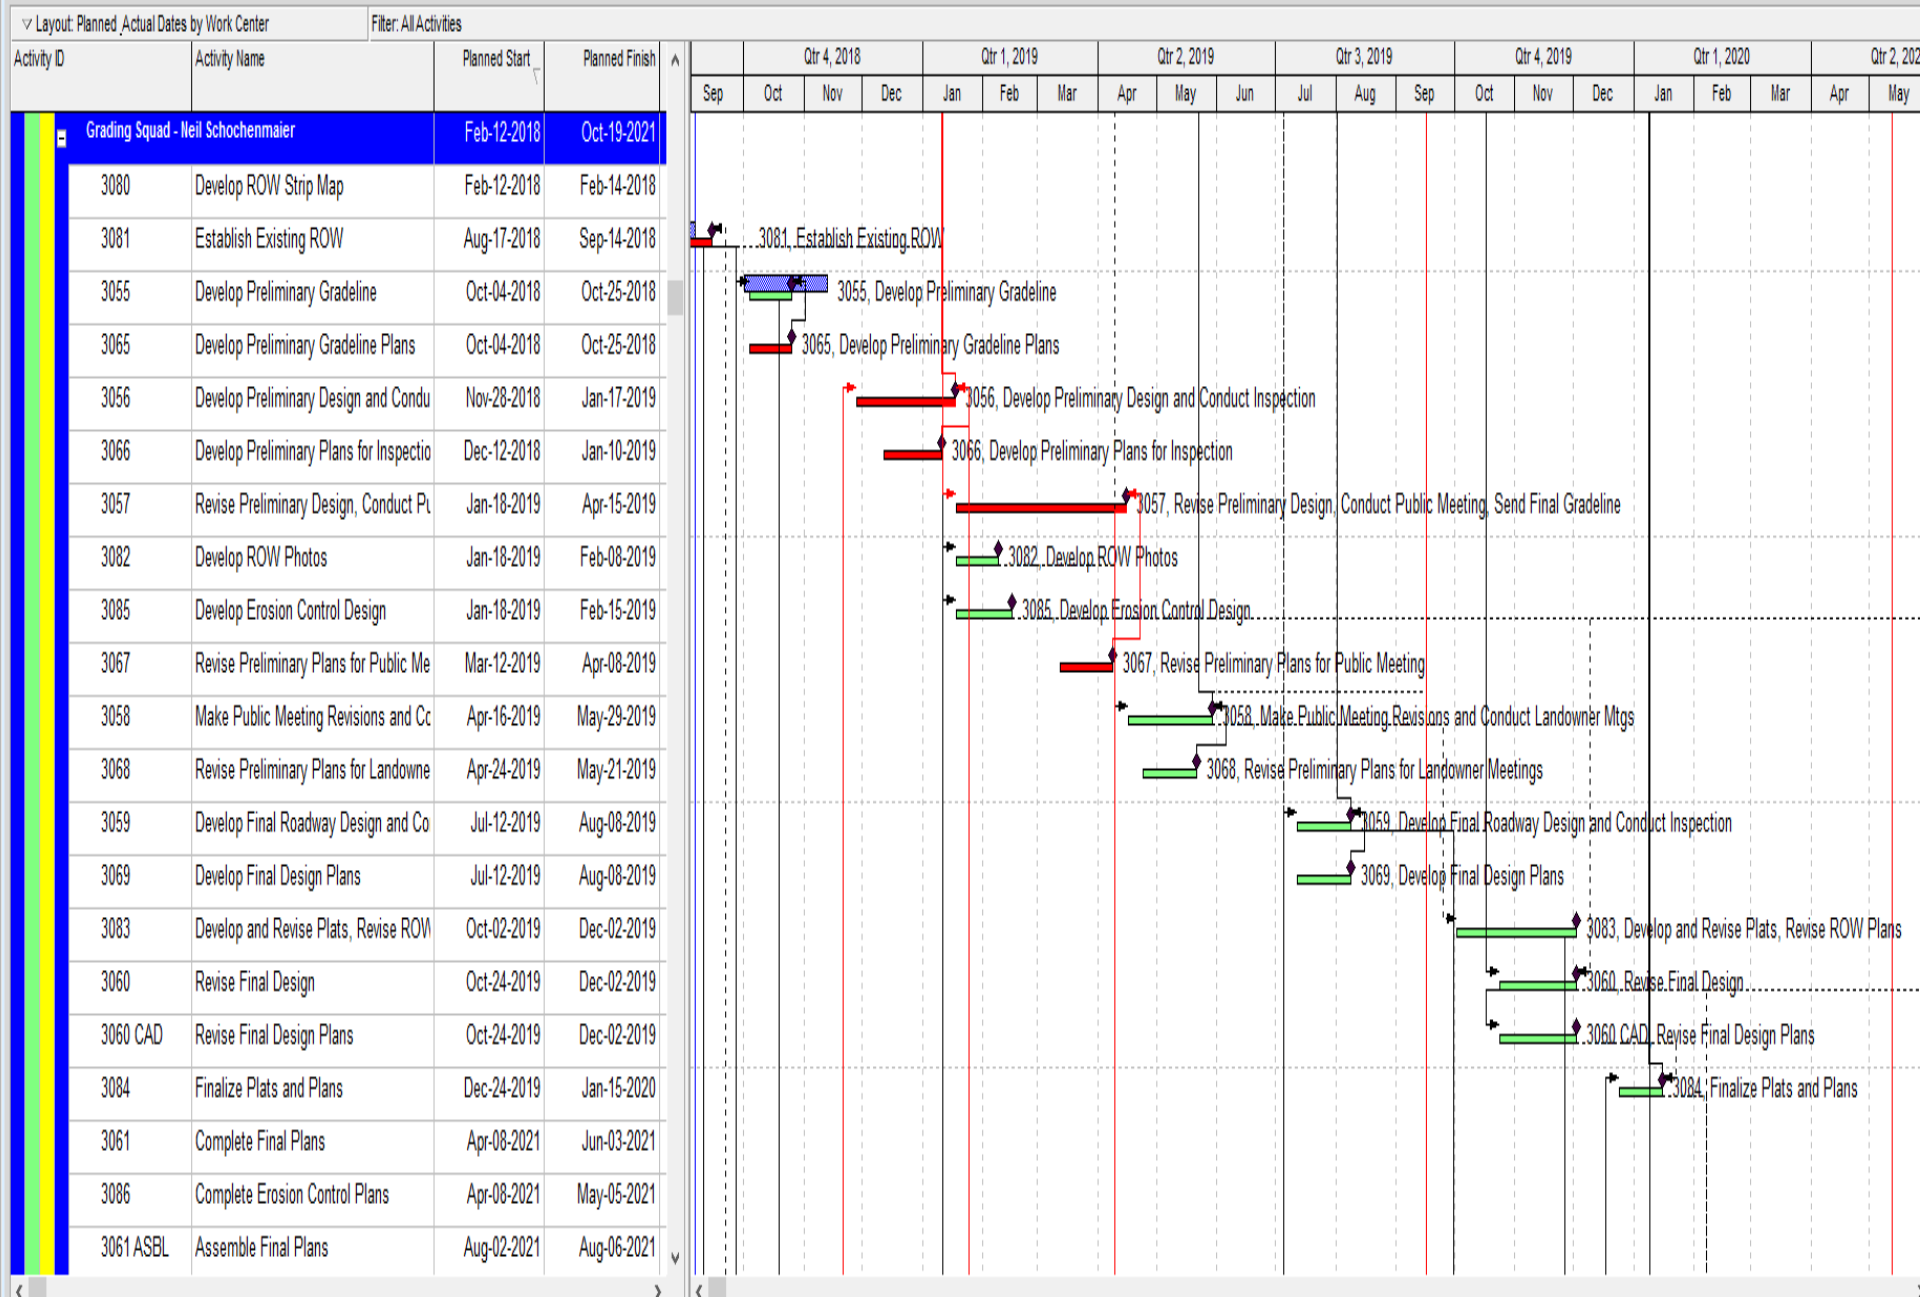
Layout: Planned_Actual Dates by Work Center
Filter: All Activities

| Activity ID | Activity Name | Planned Start | Planned Finish |
|---|---|---|---|
| | Grading Squad - Neil Schochenmaier | Feb-12-2018 | Oct-19-2021 |
| 3080 | Develop ROW Strip Map | Feb-12-2018 | Feb-14-2018 |
| 3081 | Establish Existing ROW | Aug-17-2018 | Sep-14-2018 |
| 3055 | Develop Preliminary Gradeline | Oct-04-2018 | Oct-25-2018 |
| 3065 | Develop Preliminary Gradeline Plans | Oct-04-2018 | Oct-25-2018 |
| 3056 | Develop Preliminary Design and Condu | Nov-28-2018 | Jan-17-2019 |
| 3066 | Develop Preliminary Plans for Inspectio | Dec-12-2018 | Jan-10-2019 |
| 3057 | Revise Preliminary Design, Conduct Pu | Jan-18-2019 | Apr-15-2019 |
| 3082 | Develop ROW Photos | Jan-18-2019 | Feb-08-2019 |
| 3085 | Develop Erosion Control Design | Jan-18-2019 | Feb-15-2019 |
| 3067 | Revise Preliminary Plans for Public Me | Mar-12-2019 | Apr-08-2019 |
| 3058 | Make Public Meeting Revisions and Cc | Apr-16-2019 | May-29-2019 |
| 3068 | Revise Preliminary Plans for Landowne | Apr-24-2019 | May-21-2019 |
| 3059 | Develop Final Roadway Design and Co | Jul-12-2019 | Aug-08-2019 |
| 3069 | Develop Final Design Plans | Jul-12-2019 | Aug-08-2019 |
| 3083 | Develop and Revise Plats, Revise ROV | Oct-02-2019 | Dec-02-2019 |
| 3060 | Revise Final Design | Oct-24-2019 | Dec-02-2019 |
| 3060 CAD | Revise Final Design Plans | Oct-24-2019 | Dec-02-2019 |
| 3084 | Finalize Plats and Plans | Dec-24-2019 | Jan-15-2020 |
| 3061 | Complete Final Plans | Apr-08-2021 | Jun-03-2021 |
| 3086 | Complete Erosion Control Plans | Apr-08-2021 | May-05-2021 |
| 3061 ASBL | Assemble Final Plans | Aug-02-2021 | Aug-06-2021 |

Qtr 4, 2018 Qtr 1, 2019 Qtr 2, 2019 Qtr 3, 2019 Qtr 4, 2019 Qtr 1, 2020 Qtr 2, 202
Sep Oct Nov Dec Jan Feb Mar Apr May Jun Jul Aug Sep Oct Nov Dec Jan Feb Mar Apr May

3081, Establish Existing ROW
3055, Develop Preliminary Gradeline
3065, Develop Preliminary Gradeline Plans
3056, Develop Preliminary Design and Conduct Inspection
3066, Develop Preliminary Plans for Inspection
3057, Revise Preliminary Design, Conduct Public Meeting, Send Final Gradeline
3082, Develop ROW Photos
3085, Develop Erosion Control Design
3067, Revise Preliminary Plans for Public Meeting
3058, Make Public Meeting Revisions and Conduct Landowner Mtgs
3068, Revise Preliminary Plans for Landowner Meetings
3059, Develop Final Roadway Design and Conduct Inspection
3069, Develop Final Design Plans
3083, Develop and Revise Plats, Revise ROW Plans
3060, Revise Final Design
3060 CAD, Revise Final Design Plans
3084, Finalize Plats and Plans